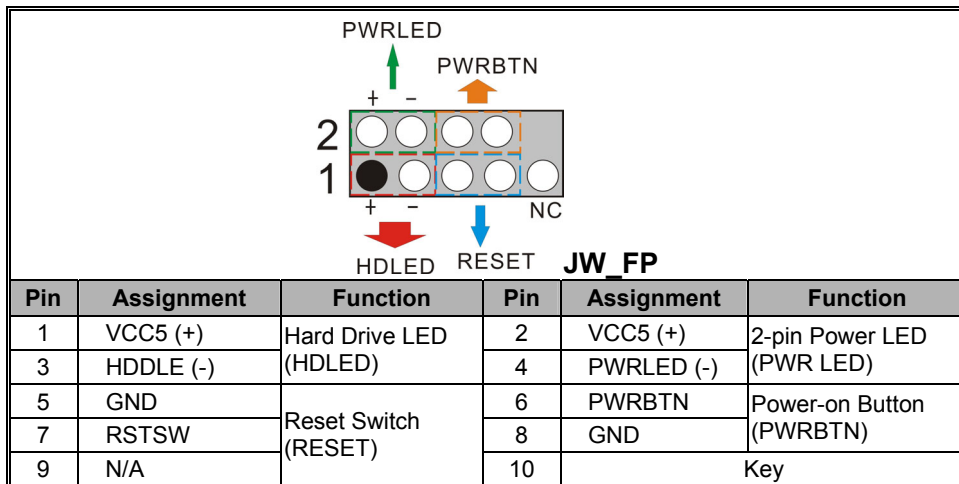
PWRLED

PWRBTN

+ −

2

1

+ −

NC

HDLED RESET JW_FP

| Pin | Assignment | Function | Pin | Assignment | Function |
|---|---|---|---|---|---|
| 1 | VCC5 (+) | Hard Drive LED (HDLED) | 2 | VCC5 (+) | 2-pin Power LED (PWR LED) |
| 3 | HDDLE (-) | | 4 | PWRLED (-) | |
| 5 | GND | Reset Switch (RESET) | 6 | PWRBTN | Power-on Button (PWRBTN) |
| 7 | RSTSW | | 8 | GND | |
| 9 | N/A | | 10 | Key | |